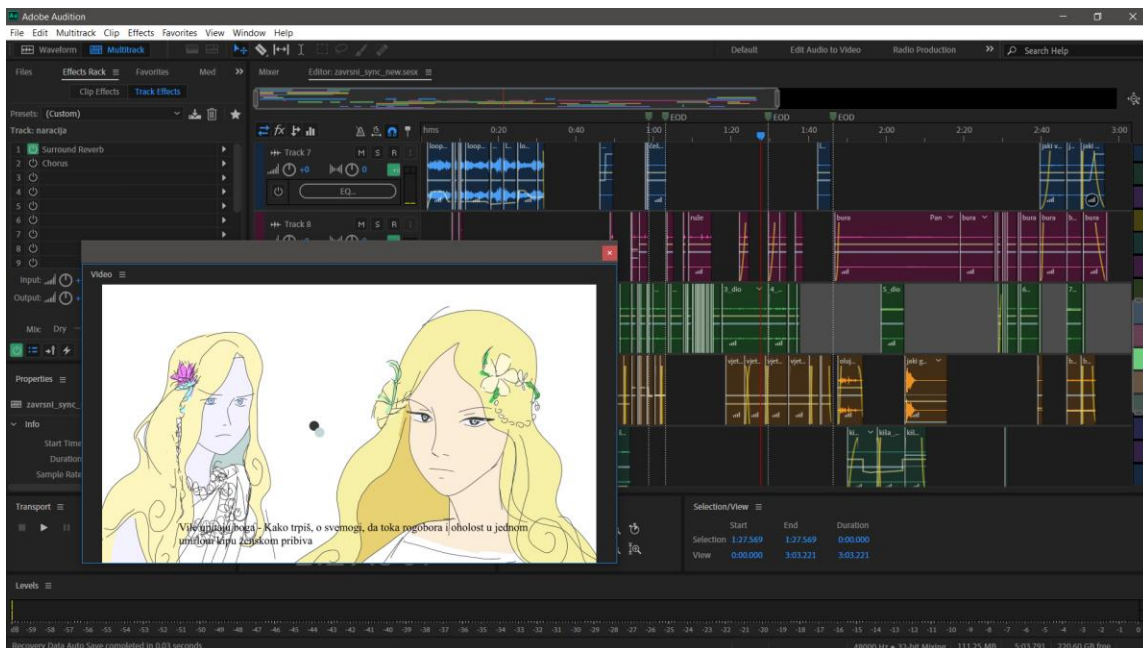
Adobe Audition
File Edit Multitrack Clip Effects Favorites View Window Help
Waveform Multitrack
Default Edit Audio to Video Radio Production Search Help
Files Effects Rack ≡ Favorites Med
Clip Effects Track Effects
Presets: (Custom)
Track: naracija
1 Surround Reverb
2 Chorus
3
4
5
6
7
8
9
Input:
Output:
Mix: Dry
Properties ≡
zavrsni_sync_
Info
Start Time
Duration
Sample Rate
Mixer Editor: zavrsni_sync_new.sesx ≡
EOD EOD EOD
hms 0:20 0:40 1:00 1:20 1:40 2:00 2:20 2:40 3:00
Track 7
M S R
+0 0
EQ...
Track 8
M S R
loop... loop... l... lo...
Beli...
rule
bura Pan bura bura bura b... bura
3_dio 4_
5_dio
vjet... vjet... vjet... vjet... oluj... jaki g... b... b...
kil... kila_... kil...
jaki v... j... jaki...
Video ≡
Vile unutaju boga - Kako trpiš, o svemogi, da toka rogobora i oholost u jednom umiljou lipu ženskom pribiva
Transport ≡
Selection/View ≡
Start End Duration
Selection 1:27.569 1:27.569 0:00.000
View 0:00.000 3:03.221 3:03.221
Levels ≡
dB -59 -58 -57 -56 -55 -54 -53 -52 -51 -50 -49 -48 -47 -46 -45 -44 -43 -42 -41 -40 -39 -38 -37 -36 -35 -34 -33 -32 -31 -30 -29 -28 -27 -26 -25 -24 -23 -22 -21 -20 -19 -18 -17 -16 -15 -14 -13 -12 -11 -10 -9 -8 -7 -6 -5 -4 -3 -2 -1 0
Recovery Data Auto Save completed in 0.03 seconds
48000 Hz • 32-bit Mixing 113.25 MB 5:03.791 220.60 GB free